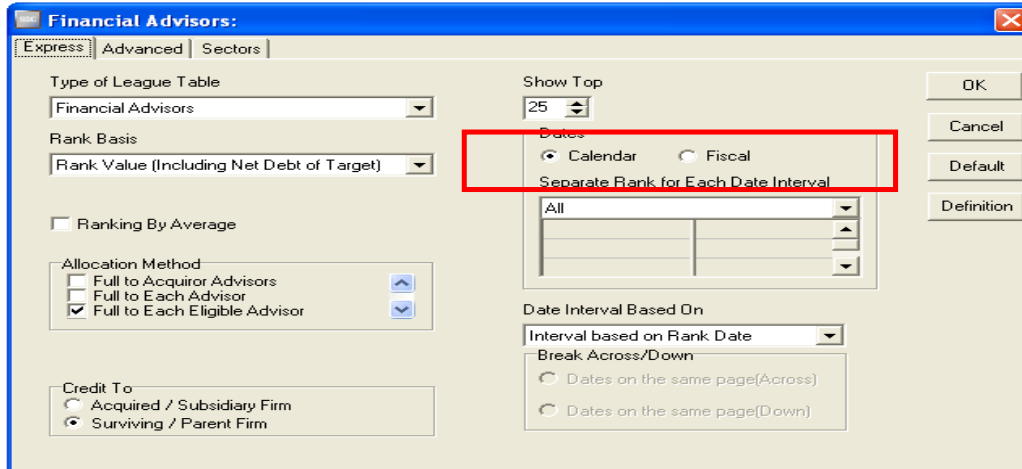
Financial Advisors:

Express | Advanced | Sectors

Type of League Table
Financial Advisors

Rank Basis
Rank Value (Including Net Debt of Target)

Ranking By Average

Allocation Method
Full to Acquiror Advisors
Full to Each Advisor
Full to Each Eligible Advisor

Credit To
Acquired / Subsidiary Firm
Surviving / Parent Firm

Show Top
25

Dates
Calendar
Fiscal
Separate Rank for Each Date Interval
All

Date Interval Based On
Interval based on Rank Date
Break Across/Down
Dates on the same page(Across)
Dates on the same page(Down)

OK
Cancel
Default
Definition